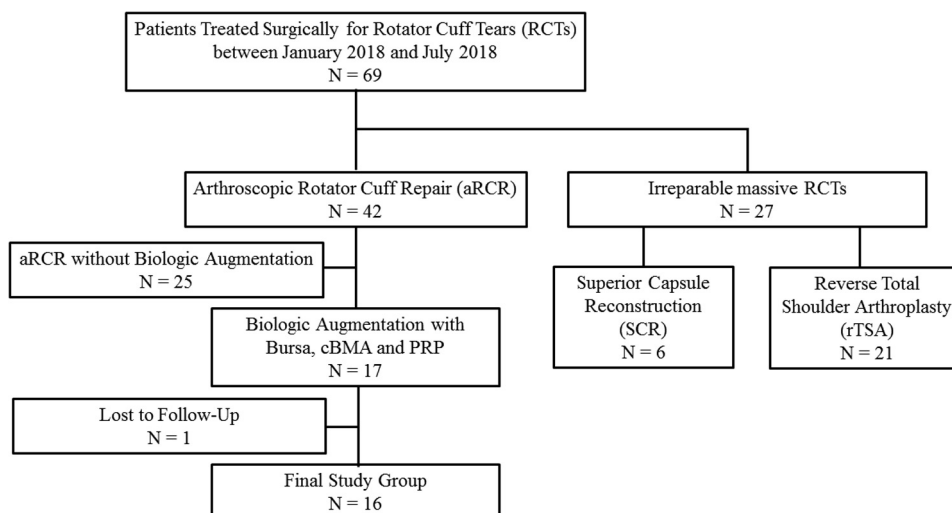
Patients Treated Surgically for Rotator Cuff Tears (RCTs) between January 2018 and July 2018
N = 69

Arthroscopic Rotator Cuff Repair (aRCR)
N = 42

Irreparable massive RCTs
N = 27

aRCR without Biologic Augmentation
N = 25

Superior Capsule Reconstruction (SCR)
N = 6

Reverse Total Shoulder Arthroplasty (rTSA)
N = 21

Biologic Augmentation with Bursa, cBMA and PRP
N = 17

Lost to Follow-Up
N = 1

Final Study Group
N = 16